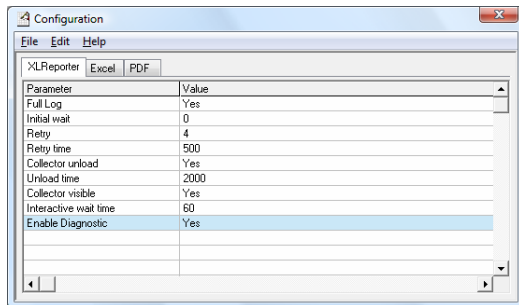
Configuration

File Edit Help

XLReporter Excel PDF

| Parameter | Value |
|---|---|
| Full Log | Yes |
| Initial wait | 0 |
| Retry | 4 |
| Retry time | 500 |
| Collector unload | Yes |
| Unload time | 2000 |
| Collector visible | Yes |
| Interactive wait time | 60 |
| Enable Diagnostic | Yes |